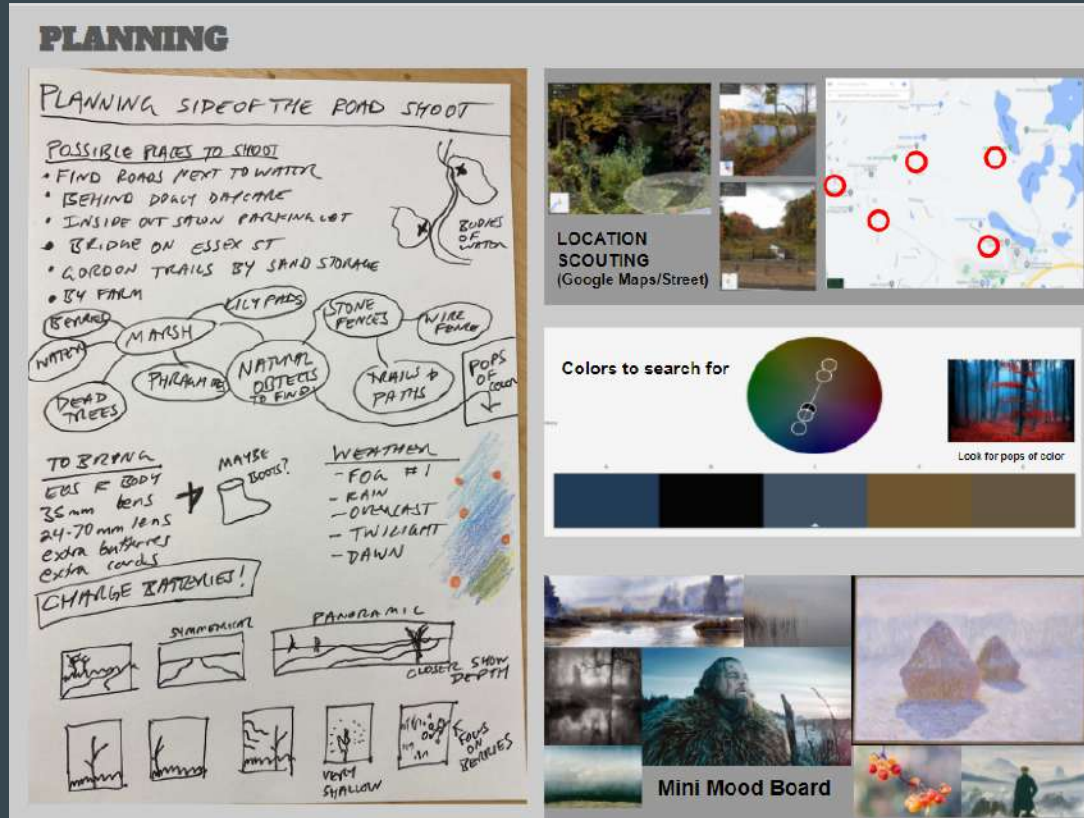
PLANNING

PLANNING SIDE OF THE ROAD SHOOT

POSSIBLE PLACES TO SHOOT
• FIND ROADS NEXT TO WATER
• BEHIND DOACY DAYCARE
• INSIDE OUT SATOW PARKING LOT
• BRIDGE ON ESSEX ST
• GORDON TRAILS BY SAND STORAGE
• BY FARM

BODIES OF WATER

BERRIES
WATER
DEAD TREES
MARSH
LILY PADS
PHRAGMITES
NATURAL OBJECTS TO FIND
STONE FENCES
WIRE FENCE
TRAILS & PATHS
POPS OF COLOR

TO BRING
EOS R BODY
35mm lens
24-70mm lens
extra batteries
extra cards
MAYBE BOOTS?
CHARGE BATTERIES!

WEATHER
- FOG #1
- RAIN
- OVERCAST
- TWILIGHT
- DAWN

SYMMETRICAL
PANORAMIC
CLOSER SHOW DEPTH
VERY SHALLOW
FOCUS ON BERRIES

LOCATION SCOUTING
(Google Maps/Street)

Colors to search for

Look for pops of color

Mini Mood Board